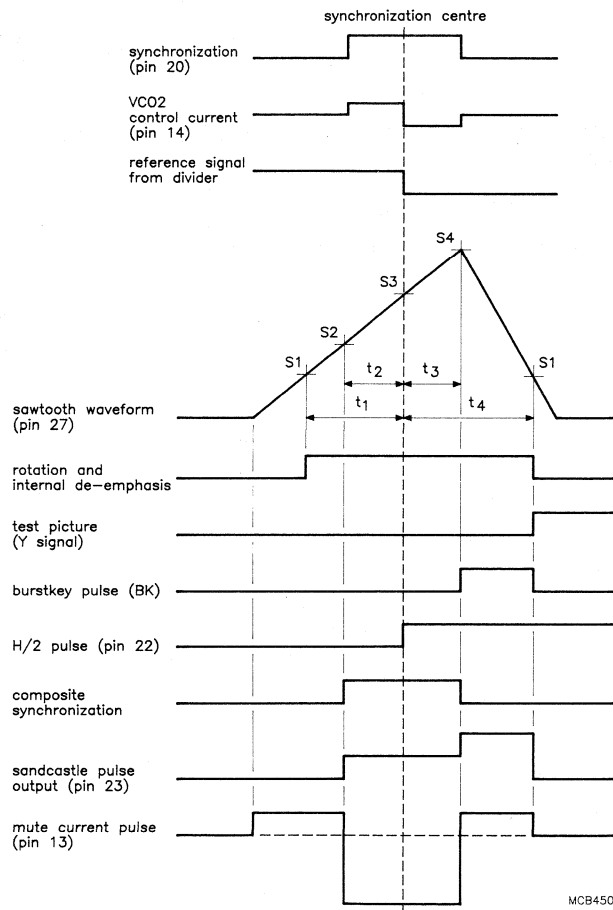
synchronization centre

synchronization (pin 20)

VCO2 control current (pin 14)

reference signal from divider

S4

S3

S2

S1

$t_2$

$t_3$

S1

$t_1$

$t_4$

sawtooth waveform (pin 27)

rotation and internal de-emphasis

test picture (Y signal)

burstkey pulse (BK)

H/2 pulse (pin 22)

composite synchronization

sandcastle pulse output (pin 23)

mute current pulse (pin 13)

MCB450